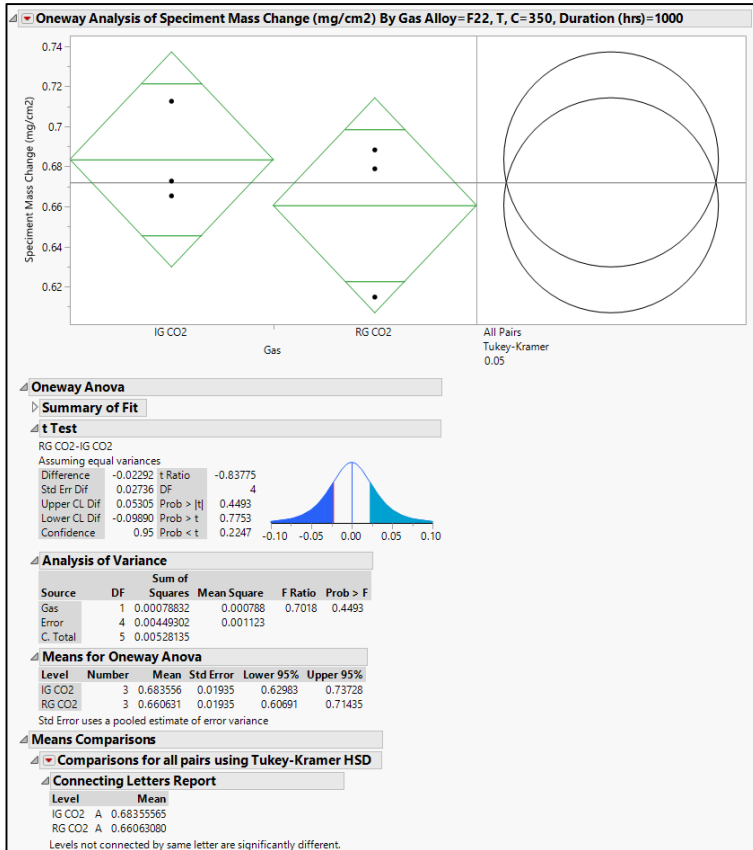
Oneway Analysis of Speciment Mass Change (mg/cm2) By Gas Alloy=F22, T, C=350, Duration (hrs)=1000

Speciment Mass Change (mg/cm2)

0.74
0.72
0.7
0.68
0.66
0.64
0.62

IG CO2
RG CO2
Gas

All Pairs
Tukey-Kramer
0.05

Oneway Anova

Summary of Fit

t Test

RG CO2-IG CO2
Assuming equal variances

| | | | |
|---|---|---|---|
| Difference | -0.02292 | t Ratio | -0.83775 |
| Std Err Dif | 0.02736 | DF | 4 |
| Upper CL Dif | 0.05305 | Prob > \|t\| | 0.4493 |
| Lower CL Dif | -0.09890 | Prob > t | 0.7753 |
| Confidence | 0.95 | Prob < t | 0.2247 |

-0.10 -0.05 0.00 0.05 0.10

Analysis of Variance

| Source | DF | Sum of Squares | Mean Square | F Ratio | Prob > F |
|---|---|---|---|---|---|
| Gas | 1 | 0.00078832 | 0.000788 | 0.7018 | 0.4493 |
| Error | 4 | 0.00449302 | 0.001123 | | |
| C. Total | 5 | 0.00528135 | | | |

Means for Oneway Anova

| Level | Number | Mean | Std Error | Lower 95% | Upper 95% |
|---|---|---|---|---|---|
| IG CO2 | 3 | 0.683556 | 0.01935 | 0.62983 | 0.73728 |
| RG CO2 | 3 | 0.660631 | 0.01935 | 0.60691 | 0.71435 |

Std Error uses a pooled estimate of error variance

Means Comparisons

Comparisons for all pairs using Tukey-Kramer HSD

Connecting Letters Report

| Level | | Mean |
|---|---|---|
| IG CO2 | A | 0.68355565 |
| RG CO2 | A | 0.66063080 |

Levels not connected by same letter are significantly different.